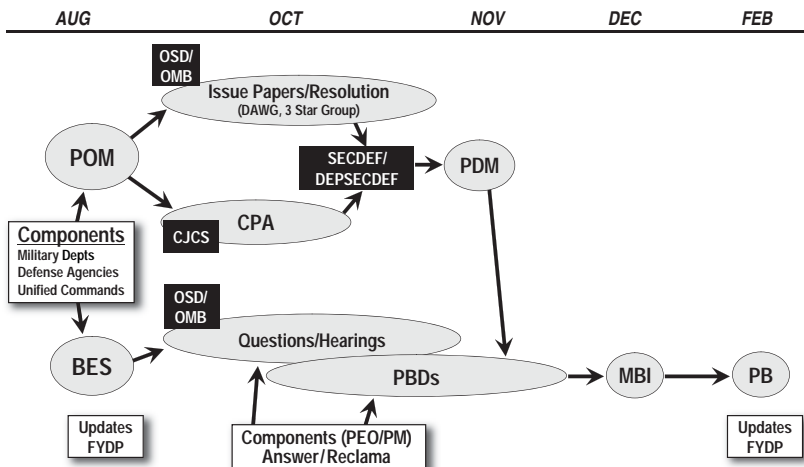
AUG OCT NOV DEC FEB

OSD/ OMB

Issue Papers/Resolution (DAWG, 3 Star Group)

POM

SECDEF/ DEPSECDEF

PDM

CPA

CJCS

Components
Military Depts
Defense Agencies
Unified Commands

OSD/ OMB

Questions/Hearings

BES

PBDs

MBI

PB

Updates FYDP

Components (PEO/PM) Answer/Reclama

Updates FYDP